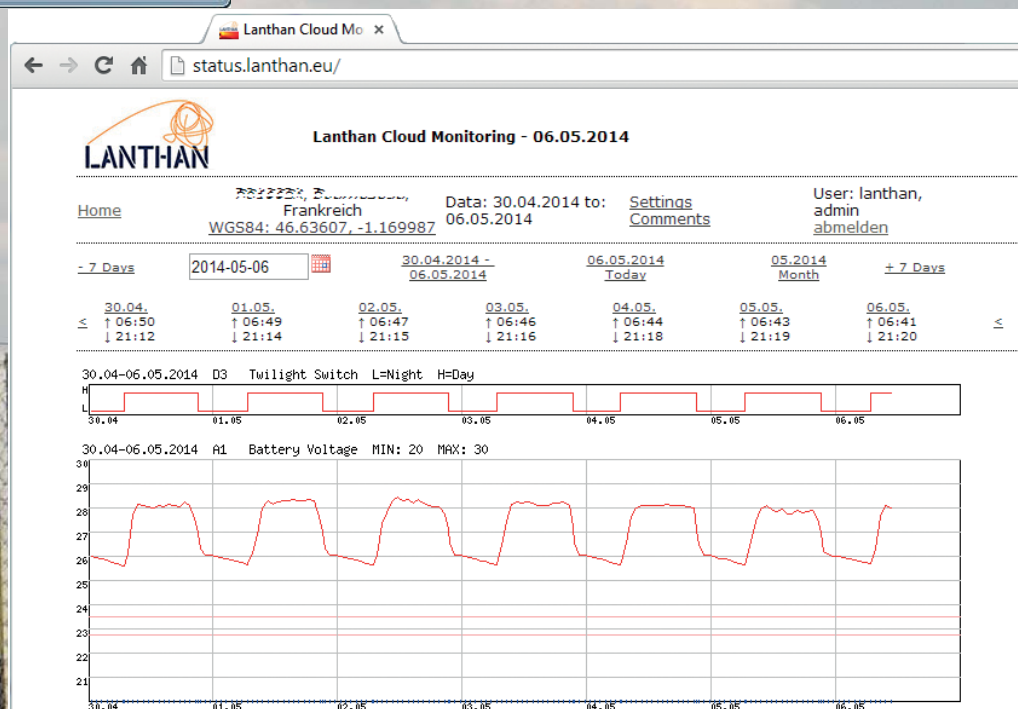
Lanthan Cloud Mo ×

status.lanthan.eu/

LANTHAN

Lanthan Cloud Monitoring - 06.05.2014

Home

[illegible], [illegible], Frankreich
WGS84: 46.63607, -1.169987

Data: 30.04.2014 to: 06.05.2014

Settings
Comments

User: lanthan, admin
abmelden

- 7 Days

2014-05-06

30.04.2014 - 06.05.2014

06.05.2014 Today

05.2014 Month

+ 7 Days

<

30.04. ↑ 06:50 ↓ 21:12

01.05. ↑ 06:49 ↓ 21:14

02.05. ↑ 06:47 ↓ 21:15

03.05. ↑ 06:46 ↓ 21:16

04.05. ↑ 06:44 ↓ 21:18

05.05. ↑ 06:43 ↓ 21:19

06.05. ↑ 06:41 ↓ 21:20

<

30.04-06.05.2014 D3 Twilight Switch L=Night H=Day

H
L

30.04 01.05 02.05 03.05 04.05 05.05 06.05

30.04-06.05.2014 A1 Battery Voltage MIN: 20 MAX: 30

30
29
28
27
26
25
24
23
22
21

30.04 01.05 02.05 03.05 04.05 05.05 06.05